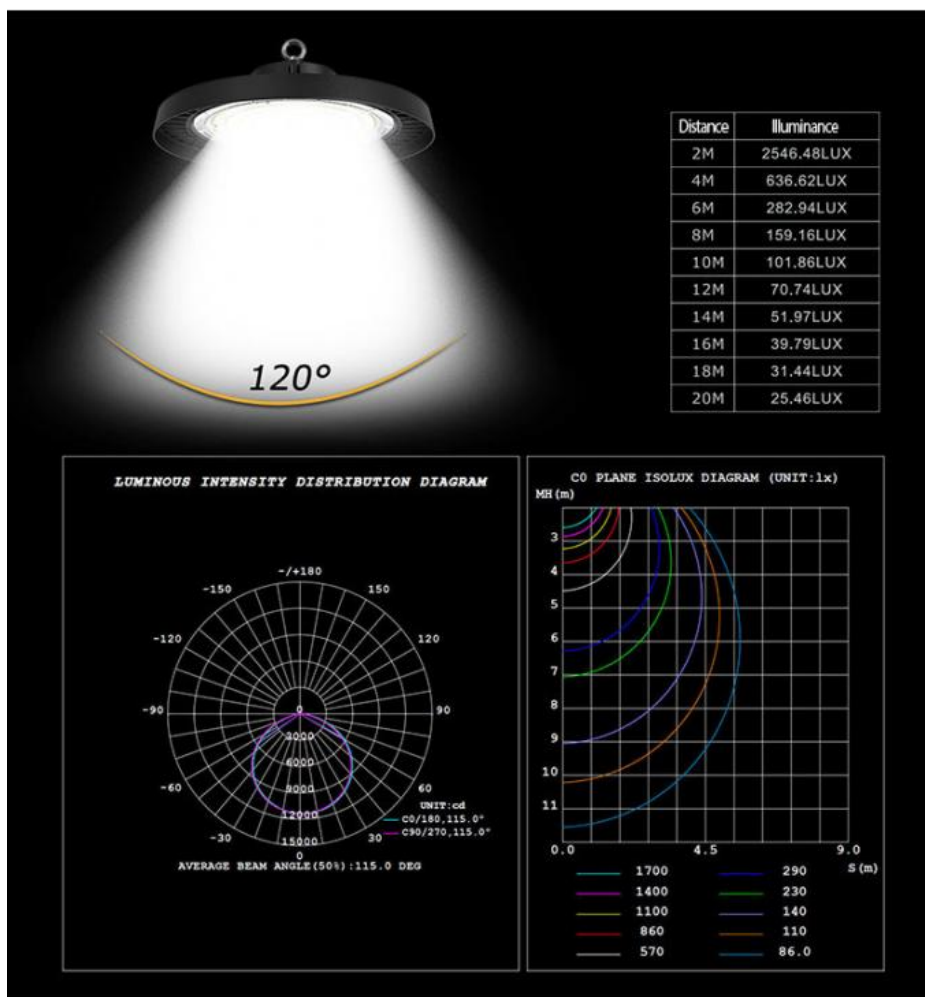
120°

| Distance | Illuminance |
|---|---|
| 2M | 2546.48LUX |
| 4M | 636.62LUX |
| 6M | 282.94LUX |
| 8M | 159.16LUX |
| 10M | 101.86LUX |
| 12M | 70.74LUX |
| 14M | 51.97LUX |
| 16M | 39.79LUX |
| 18M | 31.44LUX |
| 20M | 25.46LUX |

LUMINOUS INTENSITY DISTRIBUTION DIAGRAM

-/+180
-150
150
-120
120
-90
90
-60
60
-30
30
0
0
3000
6000
9000
12000
15000
UNIT:cd
C0/180,115.0°
C90/270,115.0°
AVERAGE BEAM ANGLE(50%):115.0 DEG

C0 PLANE ISOLUX DIAGRAM (UNIT:lx)
MH(m)
3
4
5
6
7
8
9
10
11
0.0
4.5
9.0
S(m)

| | |
|---|---|
| 1700 | 290 |
| 1400 | 230 |
| 1100 | 140 |
| 860 | 110 |
| 570 | 86.0 |